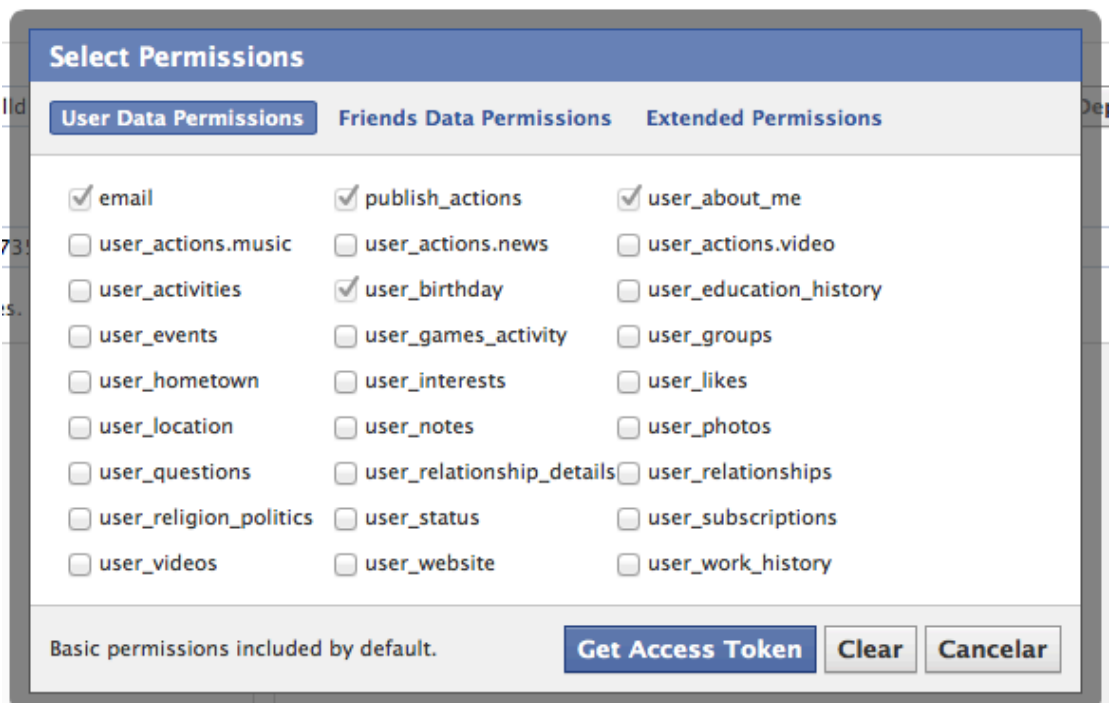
Select Permissions

User Data Permissions Friends Data Permissions Extended Permissions

email
user_actions.music
user_activities
user_events
user_hometown
user_location
user_questions
user_religion_politics
user_videos

publish_actions
user_actions.news
user_birthday
user_games_activity
user_interests
user_notes
user_relationship_details
user_status
user_website

user_about_me
user_actions.video
user_education_history
user_groups
user_likes
user_photos
user_relationships
user_subscriptions
user_work_history

Basic permissions included by default.

Get Access Token Clear Cancelar